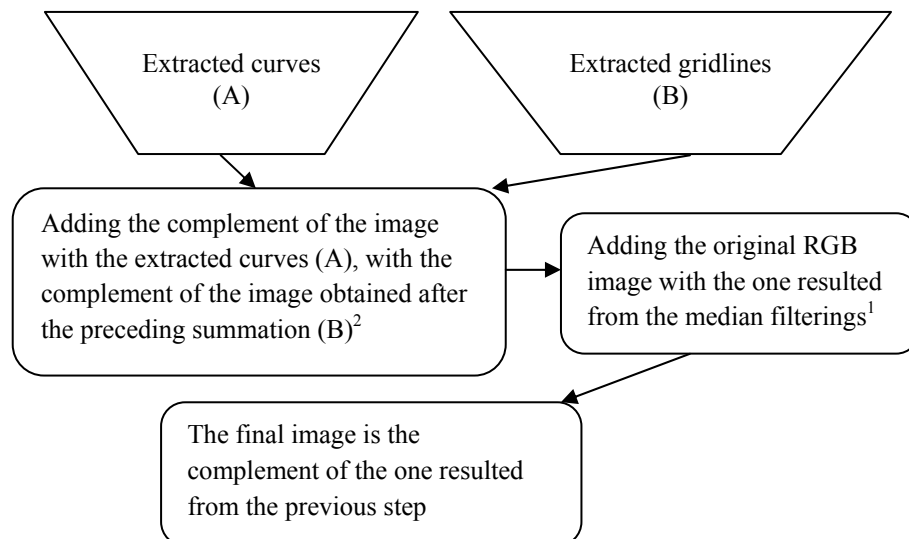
Extracted curves
(A)

Extracted gridlines
(B)

Adding the complement of the image with the extracted curves (A), with the complement of the image obtained after the preceding summation (B)$^2$

Adding the original RGB image with the one resulted from the median filterings$^1$

The final image is the complement of the one resulted from the previous step